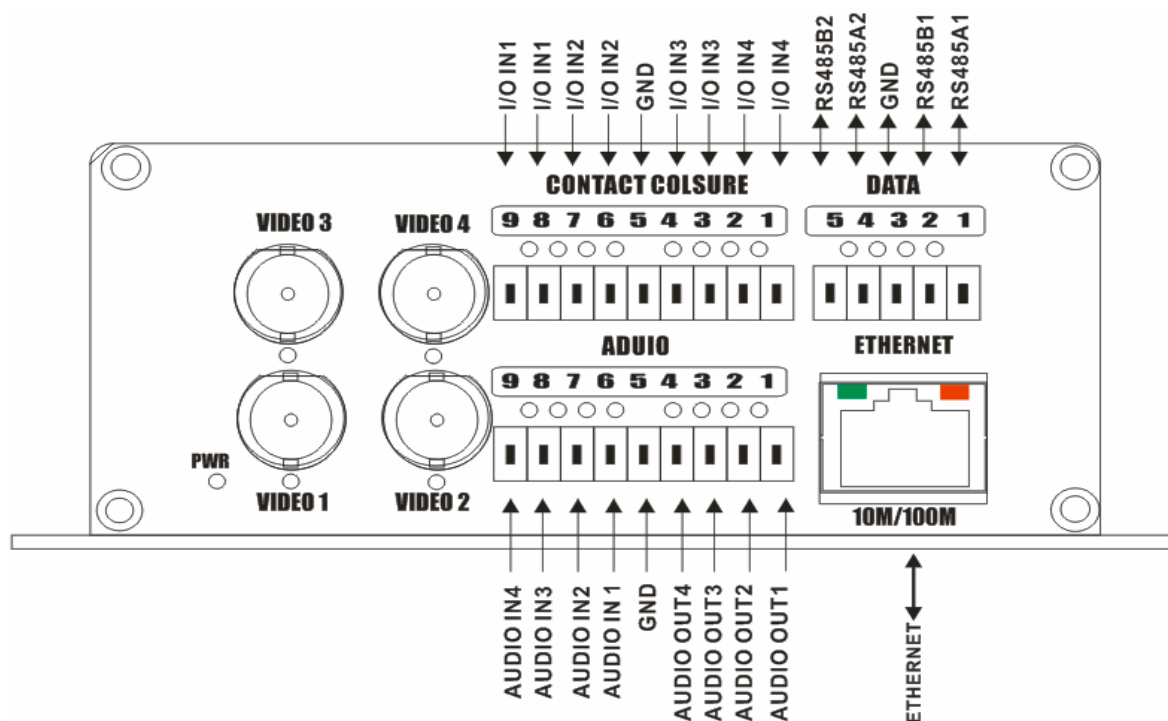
I/O IN1
I/O IN1
I/O IN2
I/O IN2
GND
I/O IN3
I/O IN3
I/O IN4
I/O IN4
RS485B2
RS485A2
GND
RS485B1
RS485A1

CONTACT COLSURE
DATA

VIDEO 3
VIDEO 4

9 8 7 6 5 4 3 2 1
5 4 3 2 1

ADUIO
ETHERNET

9 8 7 6 5 4 3 2 1

PWR
VIDEO 1
VIDEO 2
10M/100M

AUDIO IN4
AUDIO IN3
AUDIO IN2
AUDIO IN 1
GND
AUDIO OUT4
AUDIO OUT3
AUDIO OUT2
AUDIO OUT1
ETHERNET